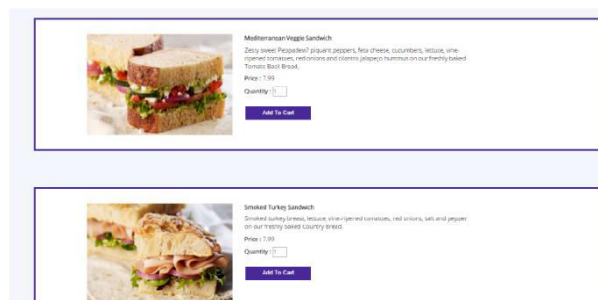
Mediterranean Veggie Sandwich

Zesty sweet Peppadew® piquant peppers, feta cheese, cucumbers, lettuce, vine-ripened tomatoes, red onions and cilantro jalapeño hummus on our freshly baked Tomato Basil Bread.

Price : 7.99

Quantity : 1

Add To Cart

Smoked Turkey Sandwich

Smoked turkey breast, lettuce, vine-ripened tomatoes, red onions, salt and pepper on our freshly baked Country Bread.

Price : 7.99

Quantity : 1

Add To Cart